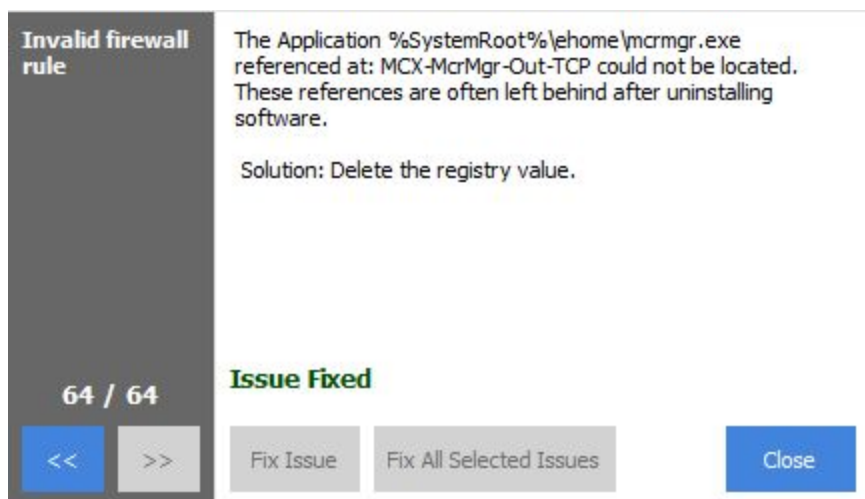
Invalid firewall rule

The Application %SystemRoot%\ehome\mcrmgr.exe referenced at: MCX-McrMgr-Out-TCP could not be located. These references are often left behind after uninstalling software.

Solution: Delete the registry value.

64 / 64

Issue Fixed

<<

>>

Fix Issue

Fix All Selected Issues

Close